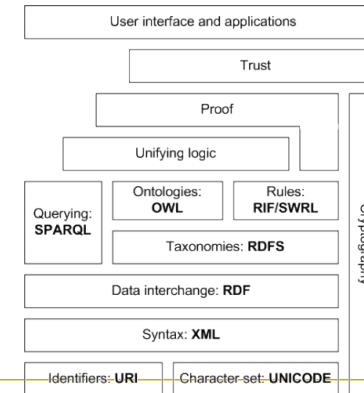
User interface and applications

Trust

Proof

Unifying logic

Querying: SPARQL

Ontologies: OWL

Rules: RIF/SWRL

Taxonomies: RDFS

Data interchange: RDF

Syntax: XML

Identifiers: URI

Character set: UNICODE

Cryptography